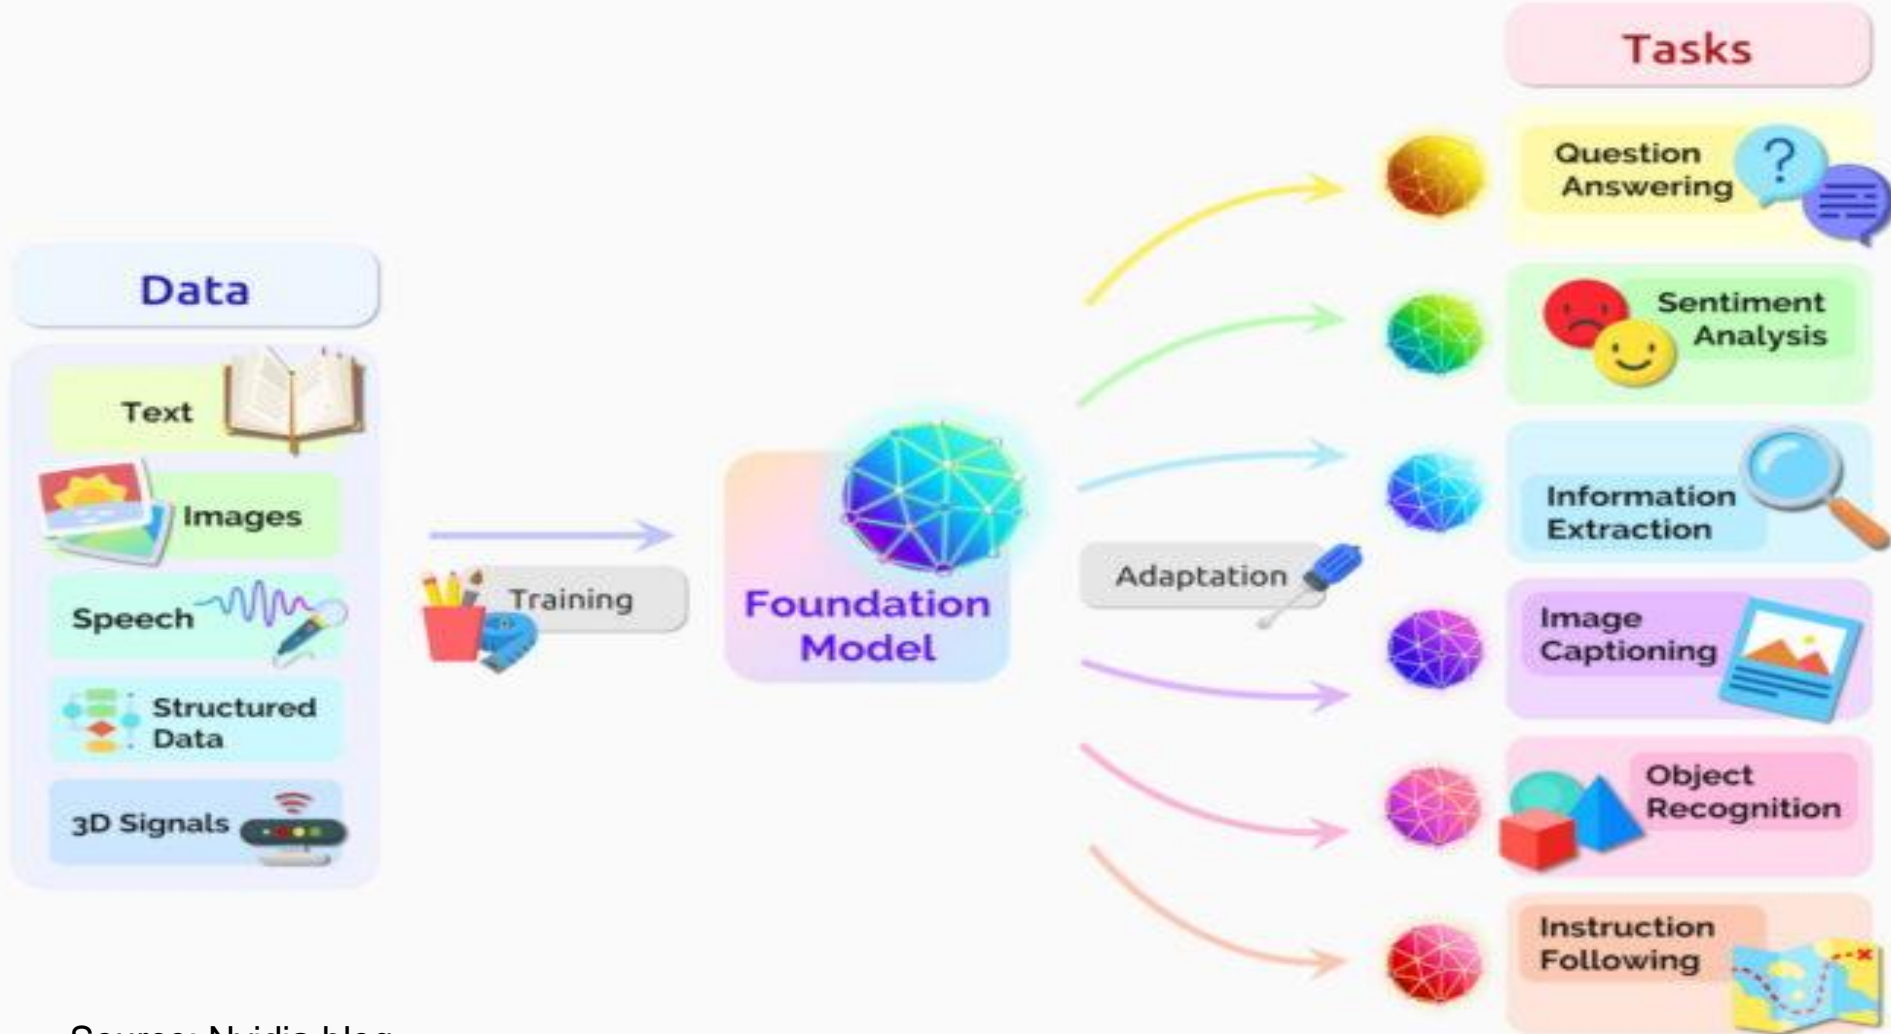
Tasks

Data

Text

Images

Speech

Structured Data

3D Signals

Training

Foundation Model

Adaptation

Question Answering

Sentiment Analysis

Information Extraction

Image Captioning

Object Recognition

Instruction Following

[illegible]